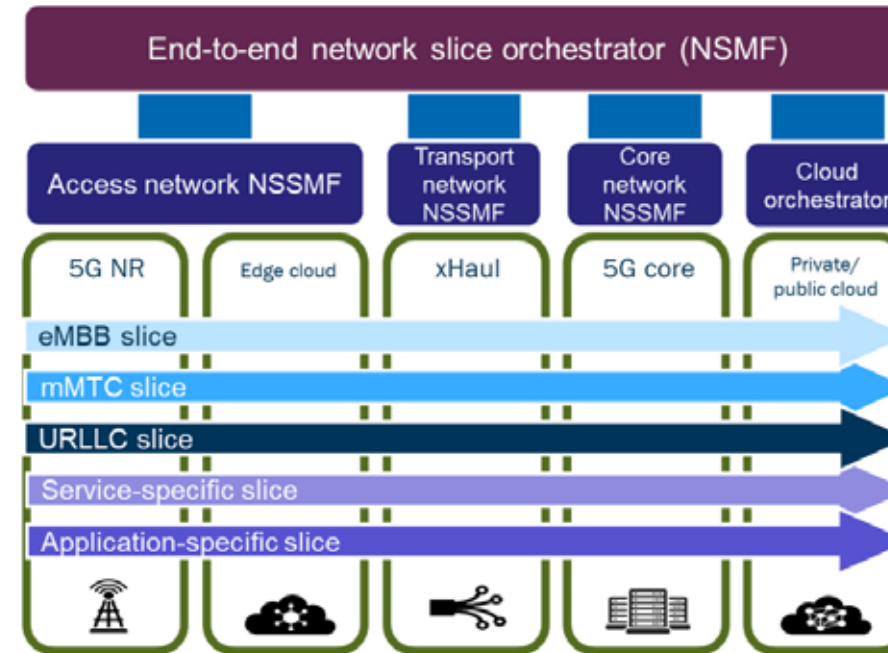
End-to-end network slice orchestrator (NSMF)

Access network NSSMF

Transport network NSSMF

Core network NSSMF

Cloud orchestrator

5G NR

Edge cloud

xHaul

5G core

Private/ public cloud

eMBB slice

mMTC slice

URLLC slice

Service-specific slice

Application-specific slice